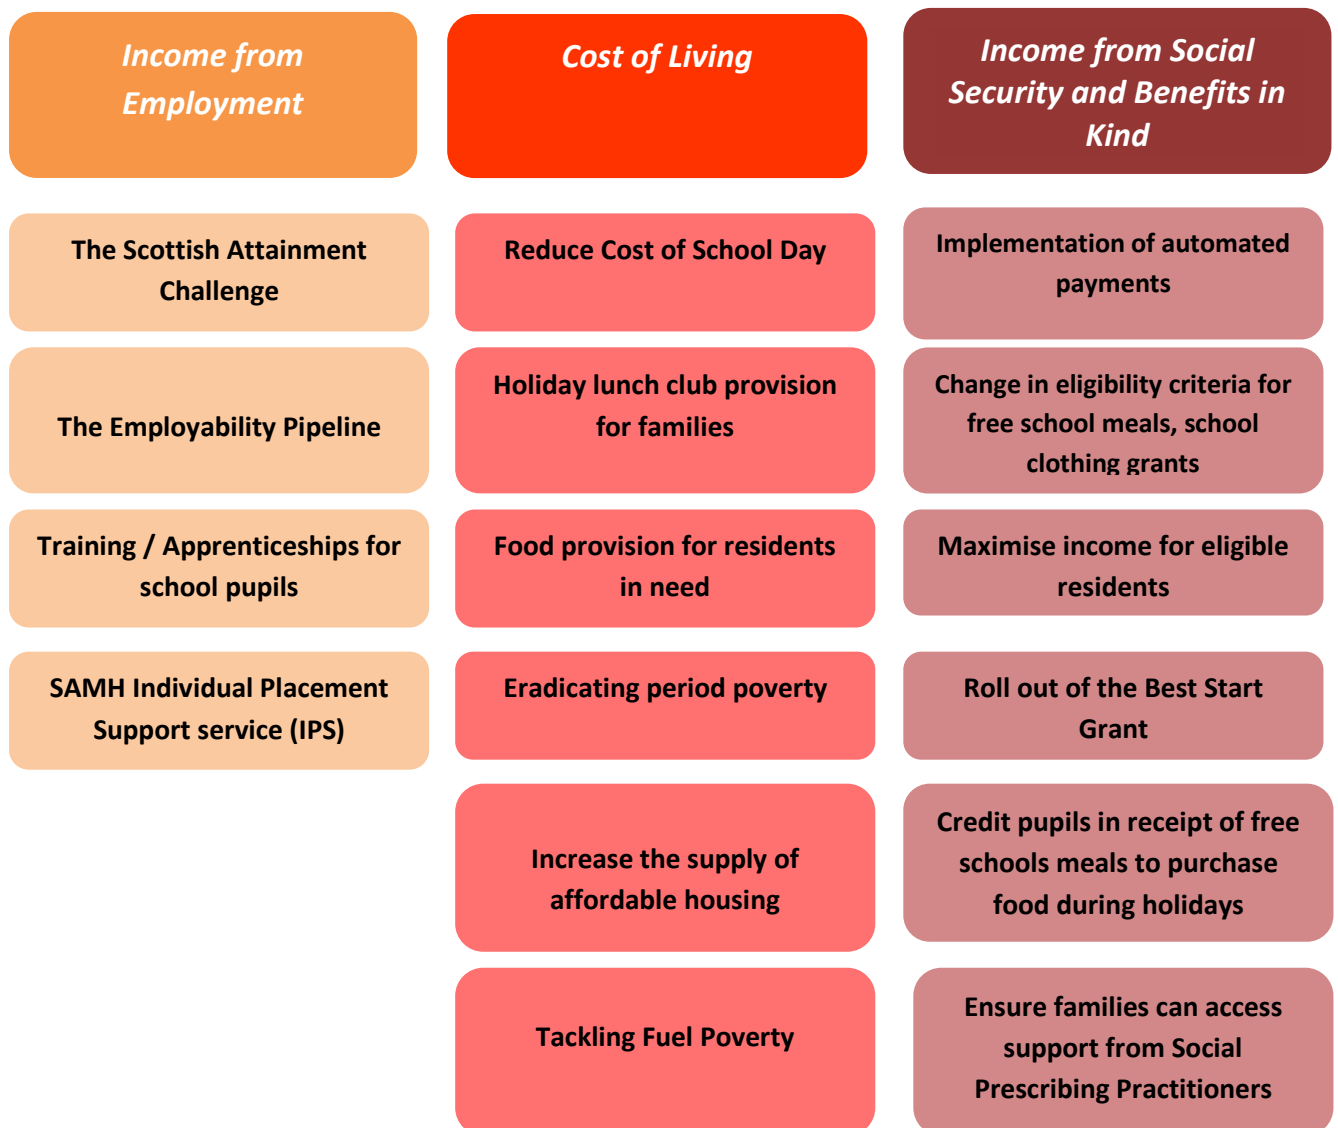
Income from Employment

The Scottish Attainment Challenge

The Employability Pipeline

Training / Apprenticeships for school pupils

SAMH Individual Placement Support service (IPS)

Cost of Living

Reduce Cost of School Day

Holiday lunch club provision for families

Food provision for residents in need

Eradicating period poverty

Increase the supply of affordable housing

Tackling Fuel Poverty

Income from Social Security and Benefits in Kind

Implementation of automated payments

Change in eligibility criteria for free school meals, school clothing grants

Maximise income for eligible residents

Roll out of the Best Start Grant

Credit pupils in receipt of free schools meals to purchase food during holidays

Ensure families can access support from Social Prescribing Practitioners